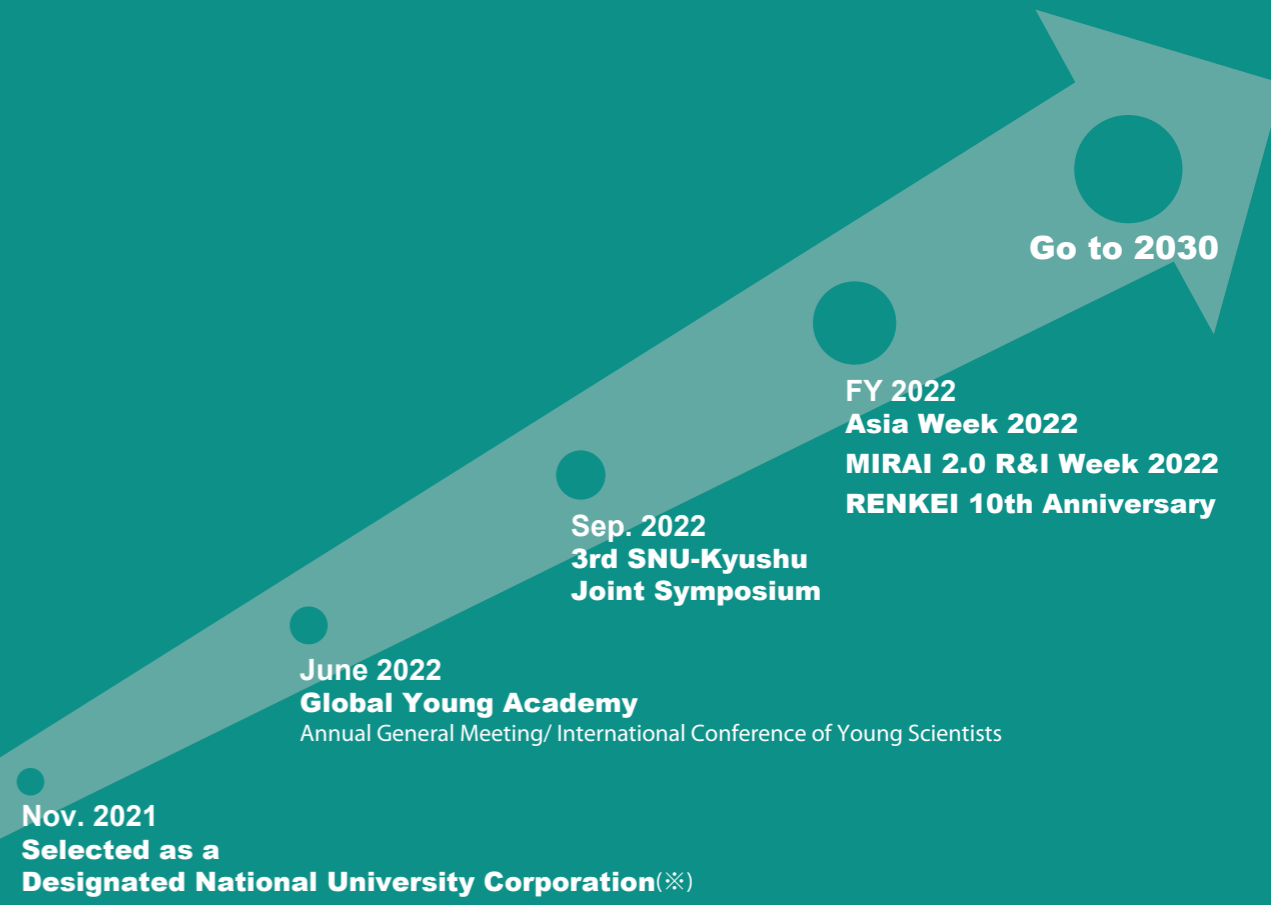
Go to 2030

FY 2022
Asia Week 2022
MIRAI 2.0 R&I Week 2022
RENKEI 10th Anniversary

Sep. 2022
3rd SNU-Kyushu Joint Symposium

June 2022
Global Young Academy
Annual General Meeting/ International Conference of Young Scientists

Nov. 2021
Selected as a Designated National University Corporation(※)